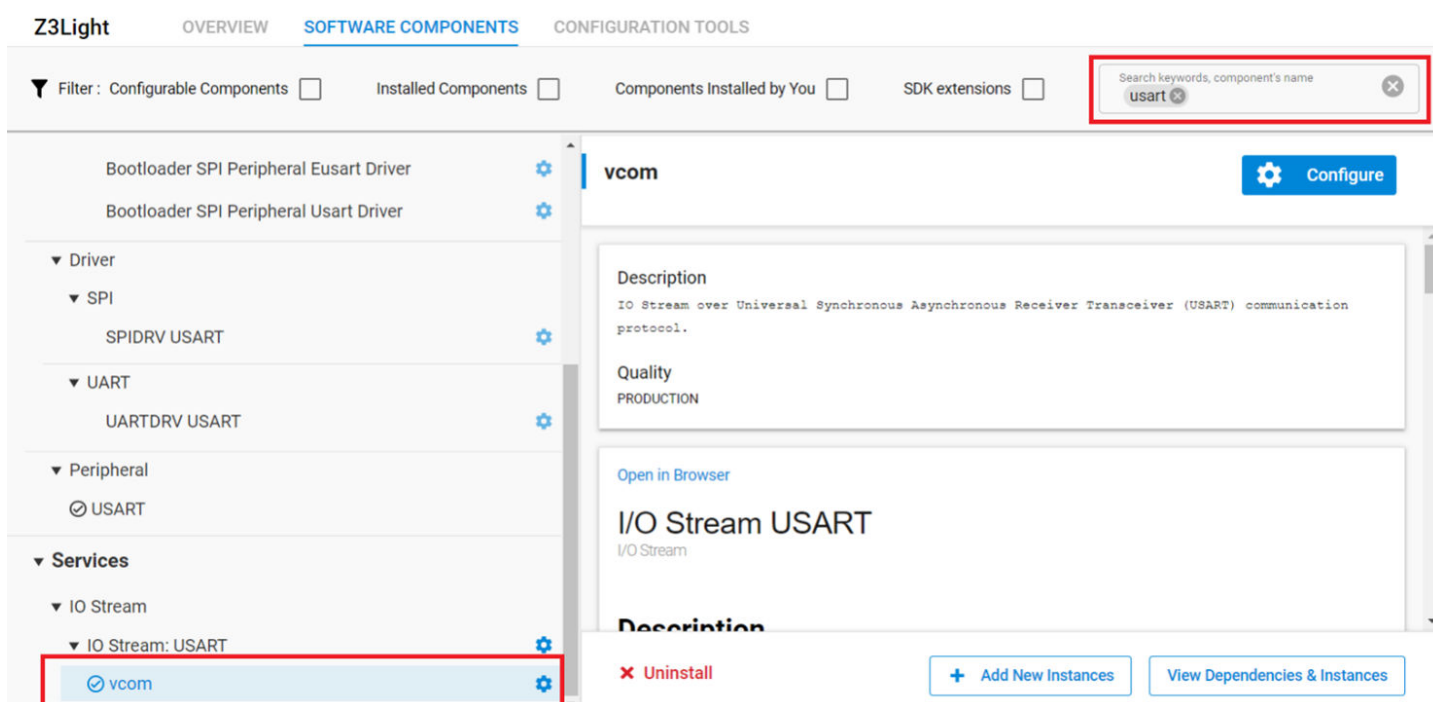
Z3Light OVERVIEW SOFTWARE COMPONENTS CONFIGURATION TOOLS

Filter : Configurable Components Installed Components Components Installed by You SDK extensions

Search keywords, component's name
usart

Bootloader SPI Peripheral Eusart Driver
Bootloader SPI Peripheral Usart Driver
▼ Driver
▼ SPI
SPIDRV USART
▼ UART
UARTDRV USART
▼ Peripheral
USART
▼ Services
▼ IO Stream
▼ IO Stream: USART
vcom

vcom

Configure

Description
IO Stream over Universal Synchronous Asynchronous Receiver Transceiver (USART) communication protocol.

Quality
PRODUCTION

Open in Browser

I/O Stream USART
I/O Stream

Description

✕ Uninstall

+ Add New Instances

View Dependencies & Instances